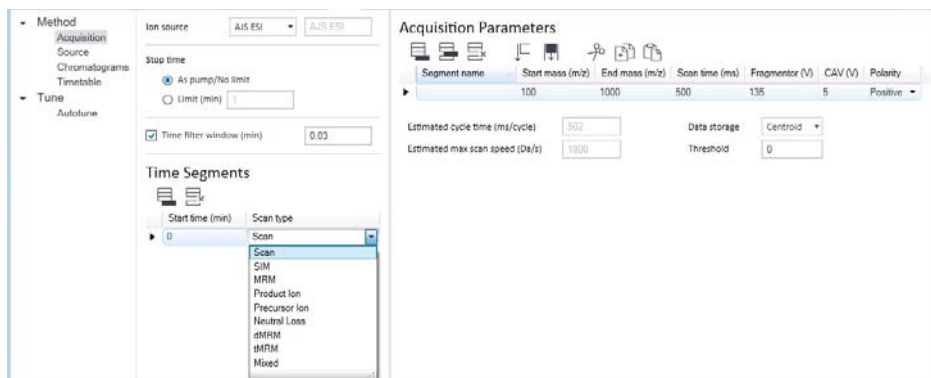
Method
Acquisition
Source
Chromatograms
Timetable
Tune
Autotune

Ion source AJS ESI AJS ESI

Stop time
As pump/No limit
Limit (min) 1

Time filter window (min) 0.03

Time Segments

| Start time (min) | Scan type |
|---|---|
| 0 | Scan |

Scan
SIM
MRM
Product Ion
Precursor Ion
Neutral Loss
dMRM
tMRM
Mixed

Acquisition Parameters

| Segment name | Start mass (m/z) | End mass (m/z) | Scan time (ms) | Fragmentor (V) | CAV (V) | Polarity |
|---|---|---|---|---|---|---|
| | 100 | 1000 | 500 | 135 | 5 | Positive |

Estimated cycle time (ms/cycle) 502
Estimated max scan speed (Da/s) 1800
Data storage Centroid
Threshold 0